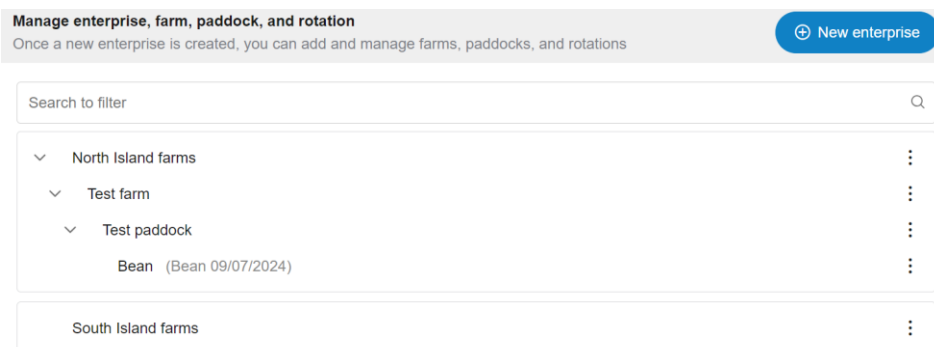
Manage enterprise, farm, paddock, and rotation
Once a new enterprise is created, you can add and manage farms, paddocks, and rotations

New enterprise

Search to filter

North Island farms

Test farm

Test paddock

Bean (Bean 09/07/2024)

South Island farms